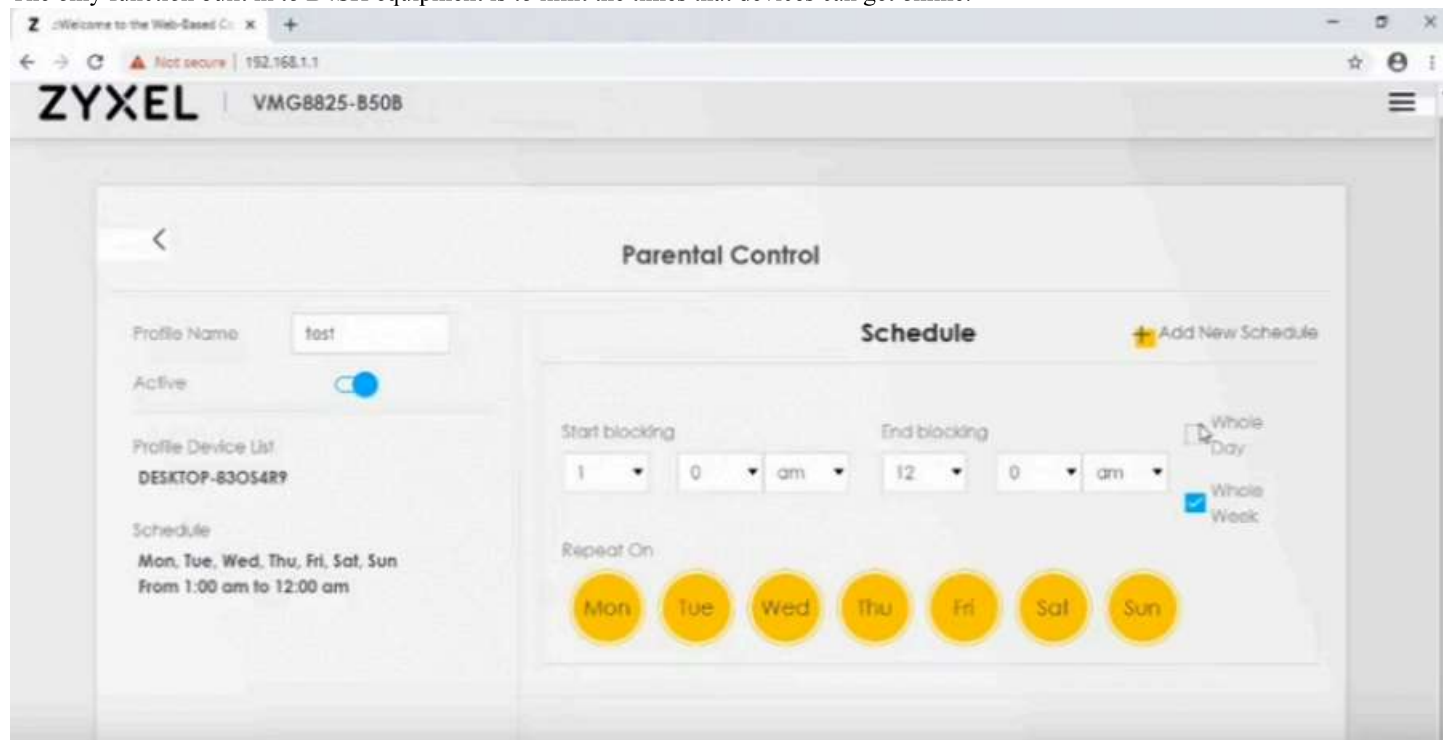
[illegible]

.:Welcome to the Web-Based C: ×

Not secure | 192.168.1.1

ZYXEL | VMG8825-B50B

<

Parental Control

Profile Name test

Active

Profile Device List

DESKTOP-83OS4R9

Schedule

Mon, Tue, Wed, Thu, Fri, Sat, Sun
From 1:00 am to 12:00 am

Schedule

+ Add New Schedule

Start blocking

1 0 am

End blocking

12 0 am

Whole Day

Whole Week

Repeat On

Mon Tue Wed Thu Fri Sat Sun